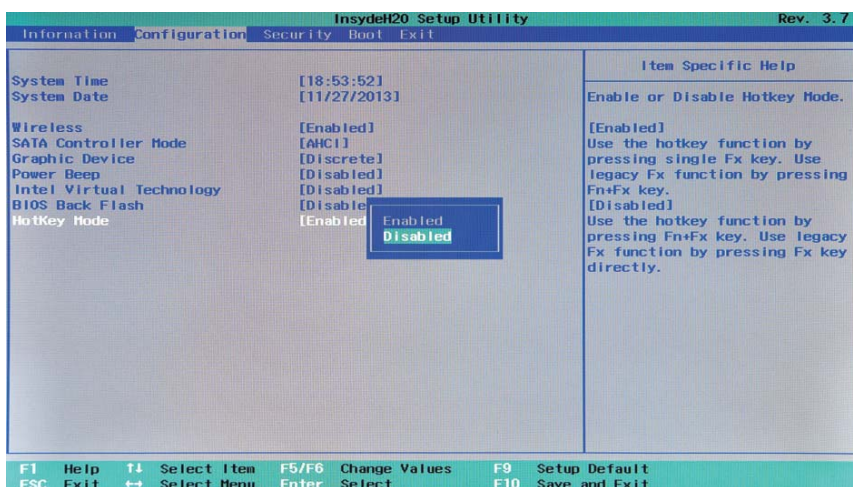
InsydeH20 Setup Utility
Rev. 3.7

Information Configuration Security Boot Exit

System Time [18:53:52]
System Date [11/27/2013]

Wireless [Enabled]
SATA Controller Mode [AHCI]
Graphic Device [Discrete]
Power Beep [Disabled]
Intel Virtual Technology [Disabled]
BIOS Back Flash [Disable
HotKey Mode [Enabled

Enabled
Disabled

Item Specific Help

Enable or Disable Hotkey Mode.

[Enabled]
Use the hotkey function by pressing single Fx key. Use legacy Fx function by pressing Fn+Fx key.
[Disabled]
Use the hotkey function by pressing Fn+Fx key. Use legacy Fx function by pressing Fx key directly.

F1 Help ↑↓ Select Item F5/F6 Change Values F9 Setup Default
ESC Exit ↔ Select Menu Enter Select F10 Save and Exit